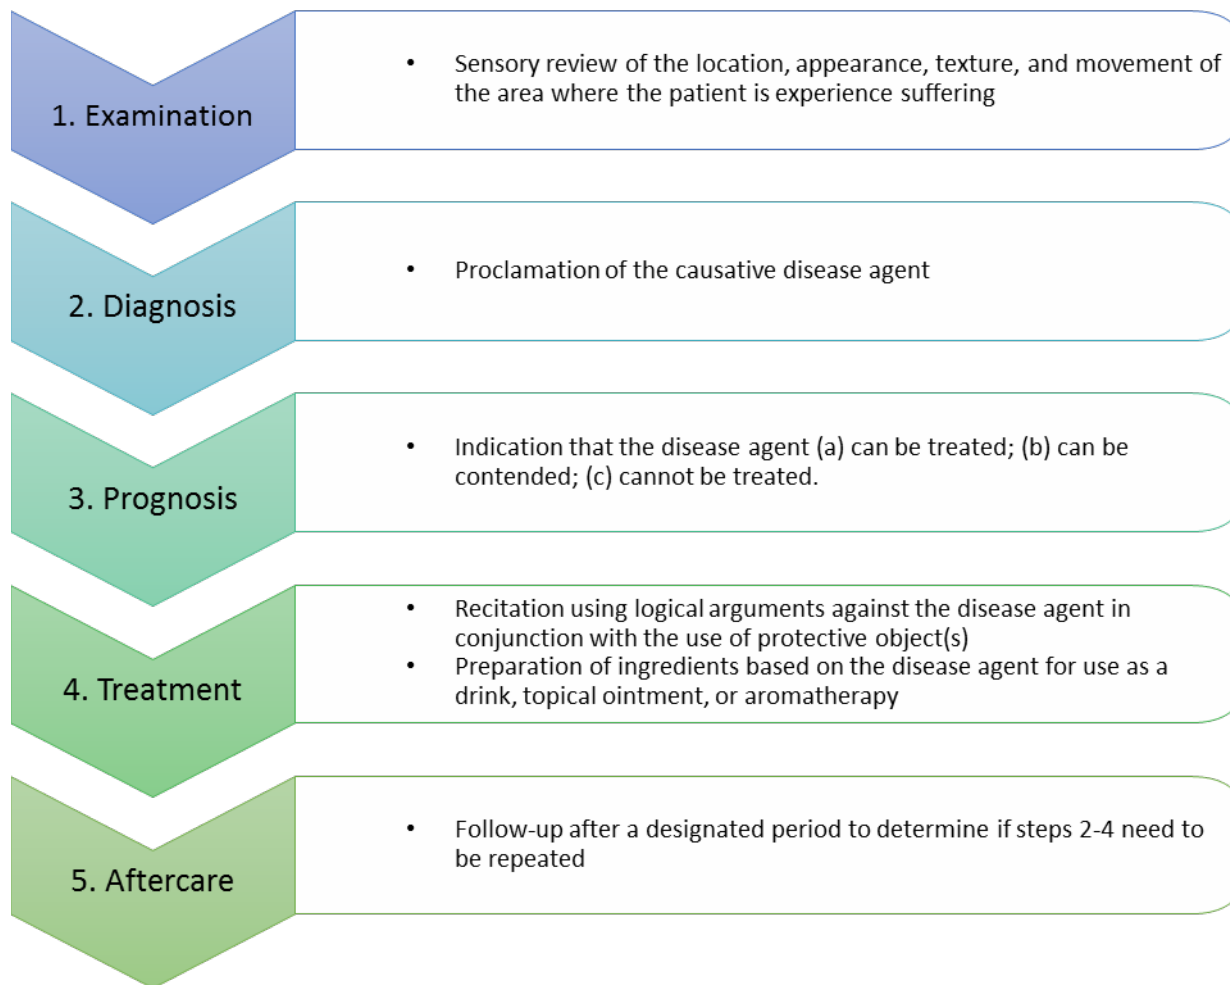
1. Examination

• Sensory review of the location, appearance, texture, and movement of the area where the patient is experience suffering

2. Diagnosis

• Proclamation of the causative disease agent

3. Prognosis

• Indication that the disease agent (a) can be treated; (b) can be contended; (c) cannot be treated.

4. Treatment

• Recitation using logical arguments against the disease agent in conjunction with the use of protective object(s)
• Preparation of ingredients based on the disease agent for use as a drink, topical ointment, or aromatherapy

5. Aftercare

• Follow-up after a designated period to determine if steps 2-4 need to be repeated